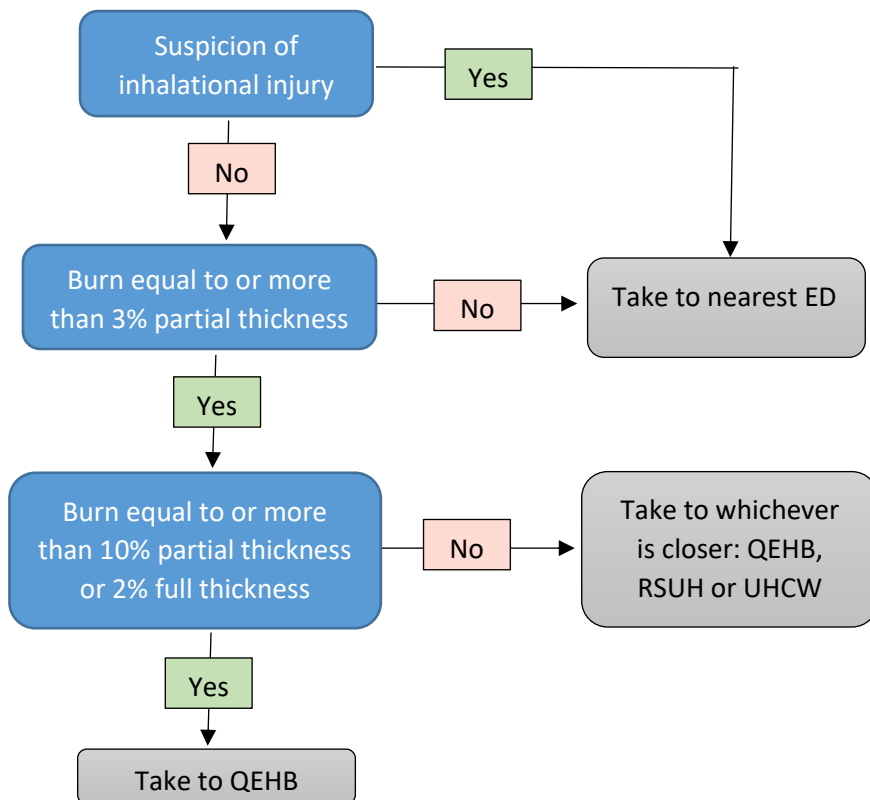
Suspicion of inhalational injury

Yes

No

Burn equal to or more than 3% partial thickness

No

Take to nearest ED

Yes

Burn equal to or more than 10% partial thickness or 2% full thickness

No

Take to whichever is closer: QEHB, RSUH or UHCW

Yes

Take to QEHB